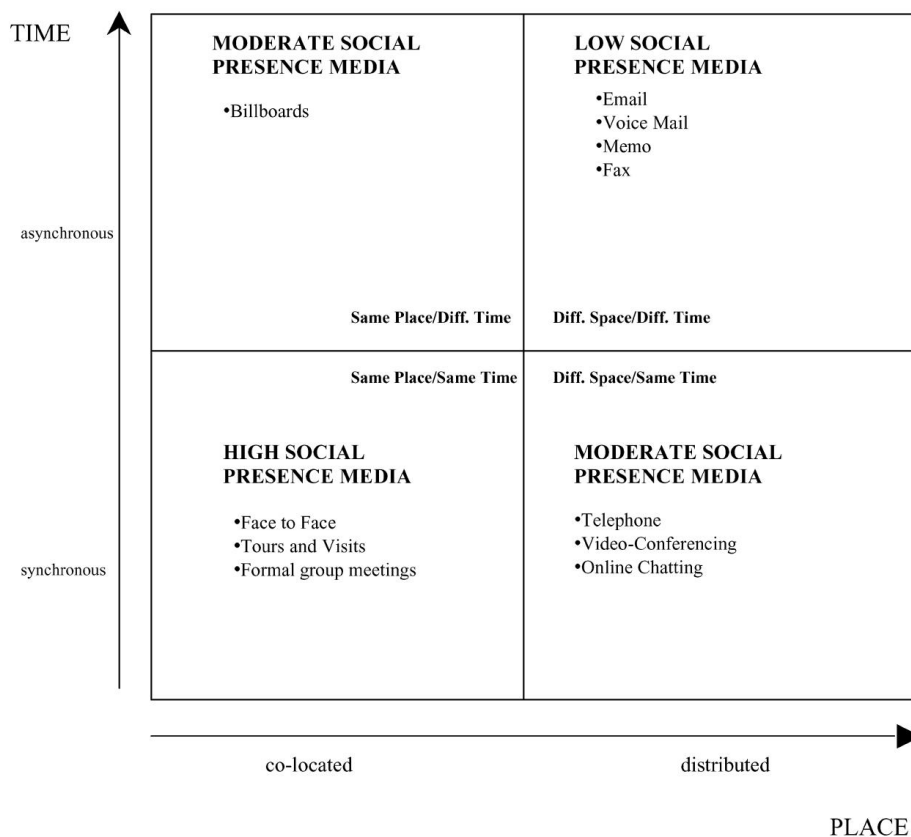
TIME

MODERATE SOCIAL PRESENCE MEDIA

•Billboards

LOW SOCIAL PRESENCE MEDIA

•Email
•Voice Mail
•Memo
•Fax

asynchronous

Same Place/Diff. Time

Diff. Space/Diff. Time

Same Place/Same Time

Diff. Space/Same Time

HIGH SOCIAL PRESENCE MEDIA

•Face to Face
•Tours and Visits
•Formal group meetings

MODERATE SOCIAL PRESENCE MEDIA

•Telephone
•Video-Conferencing
•Online Chatting

synchronous

co-located

distributed

PLACE